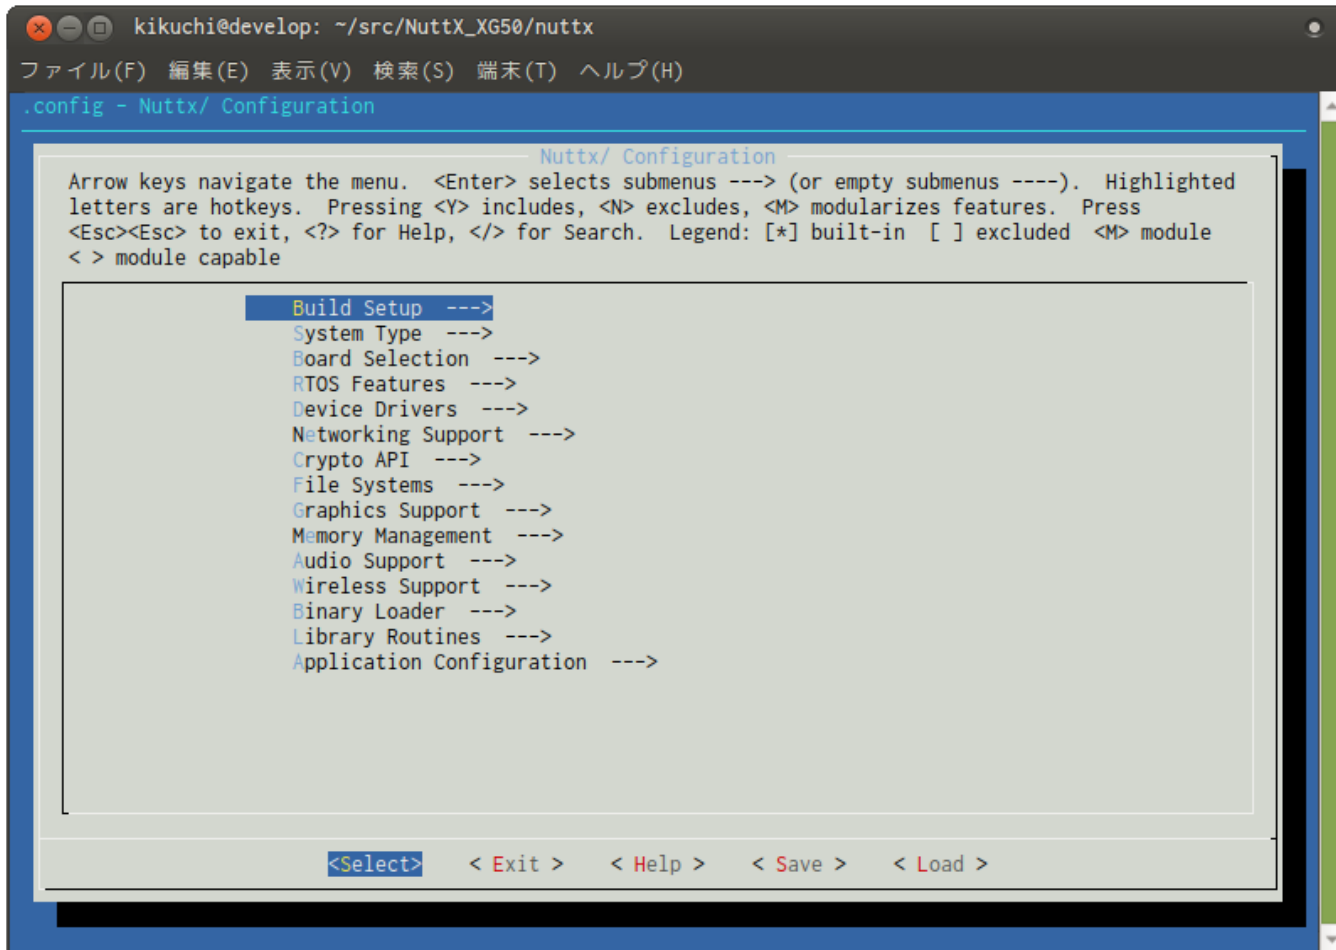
kikuchi@develop: ~/src/NuttX_XG50/nuttx

ファイル(F) 編集(E) 表示(V) 検索(S) 端末(T) ヘルプ(H)

.config - Nuttx/ Configuration

Nuttx/ Configuration

Arrow keys navigate the menu. <Enter> selects submenus ---> (or empty submenus ----). Highlighted letters are hotkeys. Pressing <Y> includes, <N> excludes, <M> modularizes features. Press <Esc><Esc> to exit, <?> for Help, </> for Search. Legend: [*] built-in [ ] excluded <M> module < > module capable

Build Setup --->
System Type --->
Board Selection --->
RTOS Features --->
Device Drivers --->
Networking Support --->
Crypto API --->
File Systems --->
Graphics Support --->
Memory Management --->
Audio Support --->
Wireless Support --->
Binary Loader --->
Library Routines --->
Application Configuration --->

<Select> < Exit > < Help > < Save > < Load >